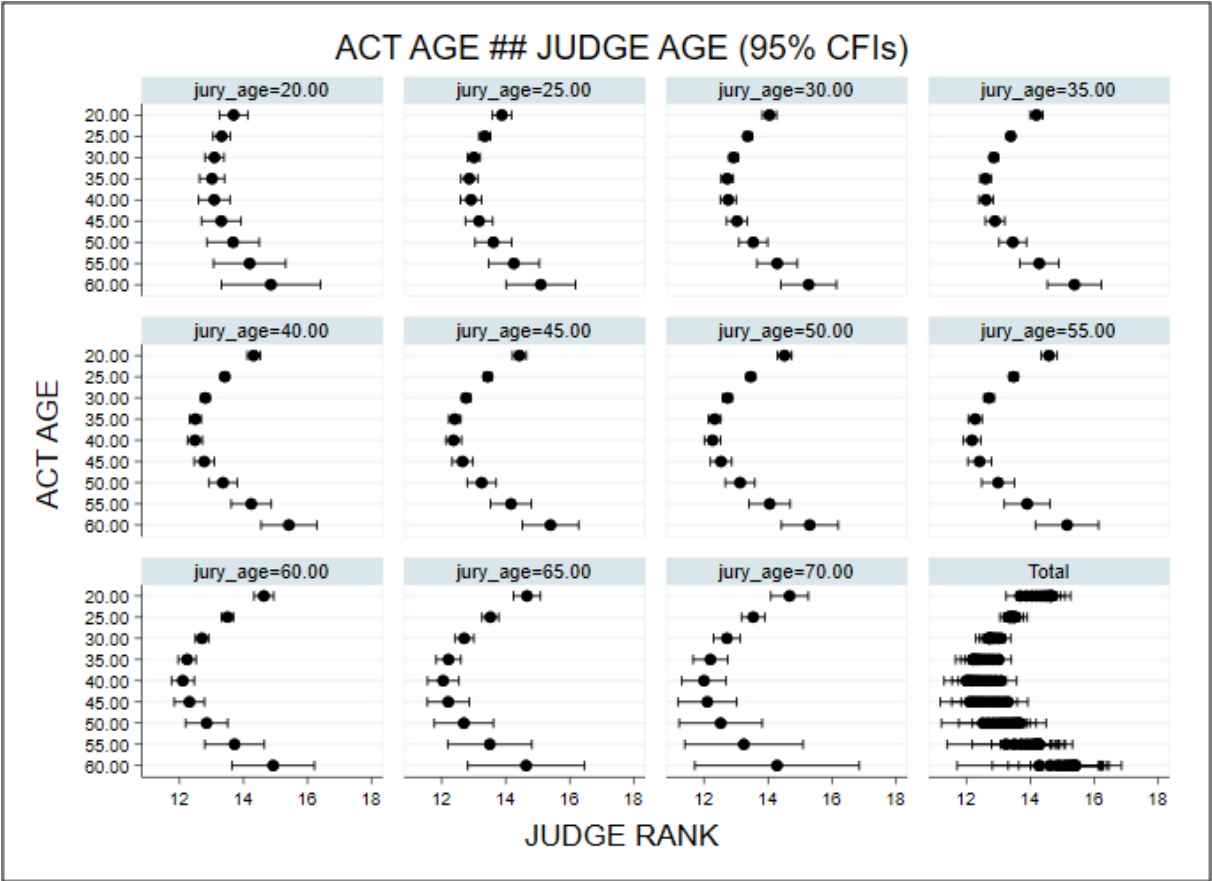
ACT AGE ## JUDGE AGE (95% CFIs)

jury_age=20.00
jury_age=25.00
jury_age=30.00
jury_age=35.00
jury_age=40.00
jury_age=45.00
jury_age=50.00
jury_age=55.00
jury_age=60.00
jury_age=65.00
jury_age=70.00
Total

ACT AGE

20.00
25.00
30.00
35.00
40.00
45.00
50.00
55.00
60.00

12 14 16 18

JUDGE RANK